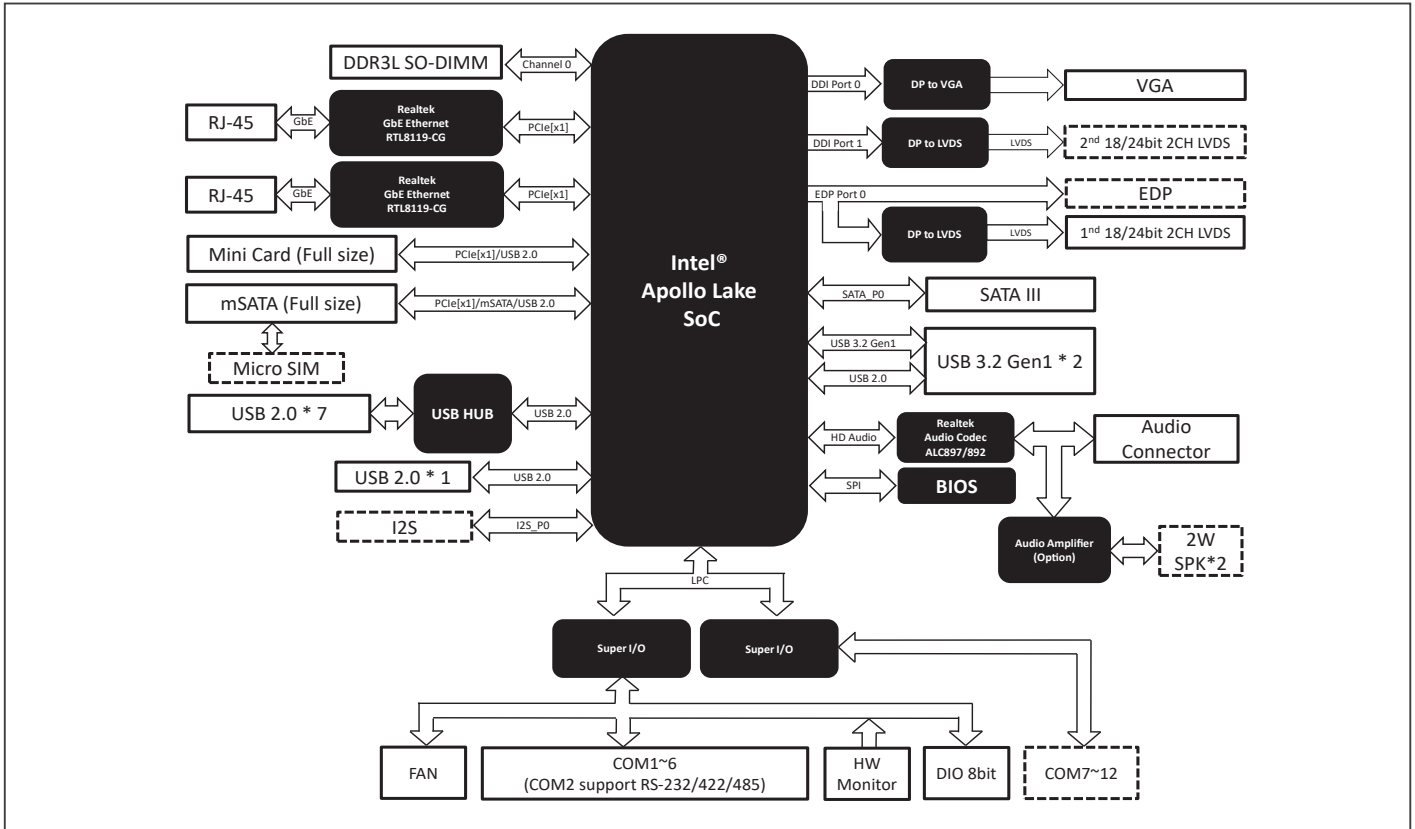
DDR3L SO-DIMM
Channel 0
RJ-45
GbE
Realtek GbE Ethernet RTL8119-CG
PCIe[x1]
RJ-45
GbE
Realtek GbE Ethernet RTL8119-CG
PCIe[x1]
Mini Card (Full size)
PCIe[x1]/USB 2.0
mSATA (Full size)
PCIe[x1]/mSATA/USB 2.0
Micro SIM
USB 2.0 * 7
USB HUB
USB 2.0
USB 2.0 * 1
USB 2.0
I2S
I2S_P0

Intel®
Apollo Lake
SoC

DDI Port 0
DP to VGA
VGA
DDI Port 1
DP to LVDS
LVDS
2$^{nd}$ 18/24bit 2CH LVDS
EDP Port 0
EDP
DP to LVDS
LVDS
1$^{st}$ 18/24bit 2CH LVDS
SATA_P0
SATA III
USB 3.2 Gen1
USB 2.0
USB 3.2 Gen1 * 2
HD Audio
Realtek Audio Codec ALC897/892
Audio Connector
SPI
BIOS
Audio Amplifier (Option)
2W SPK*2

LPC
Super I/O
Super I/O
FAN
COM1~6
(COM2 support RS-232/422/485)
HW Monitor
DIO 8bit
COM7~12